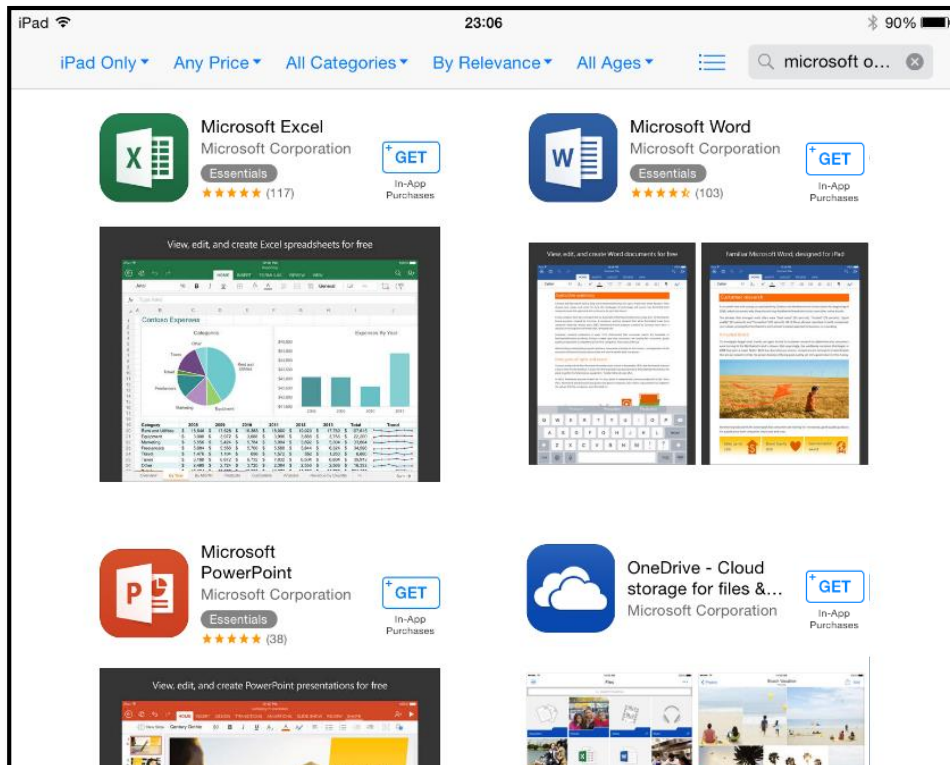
iPad 23:06 90%

iPad Only ▾ Any Price ▾ All Categories ▾ By Relevance ▾ All Ages ▾ microsoft o...

Microsoft Excel
Microsoft Corporation
Essentials
★★★★★ (117)
GET
In-App Purchases

View, edit, and create Excel spreadsheets for free

Contoso Expenses
Categories
Expenses By Year

Microsoft Word
Microsoft Corporation
Essentials
★★★★½ (103)
GET
In-App Purchases

View, edit, and create Word documents for free
Familiar Microsoft Word, designed for iPad

Microsoft PowerPoint
Microsoft Corporation
Essentials
★★★★★ (38)
GET
In-App Purchases

View, edit, and create PowerPoint presentations for free

OneDrive - Cloud storage for files &...
Microsoft Corporation
GET
In-App Purchases